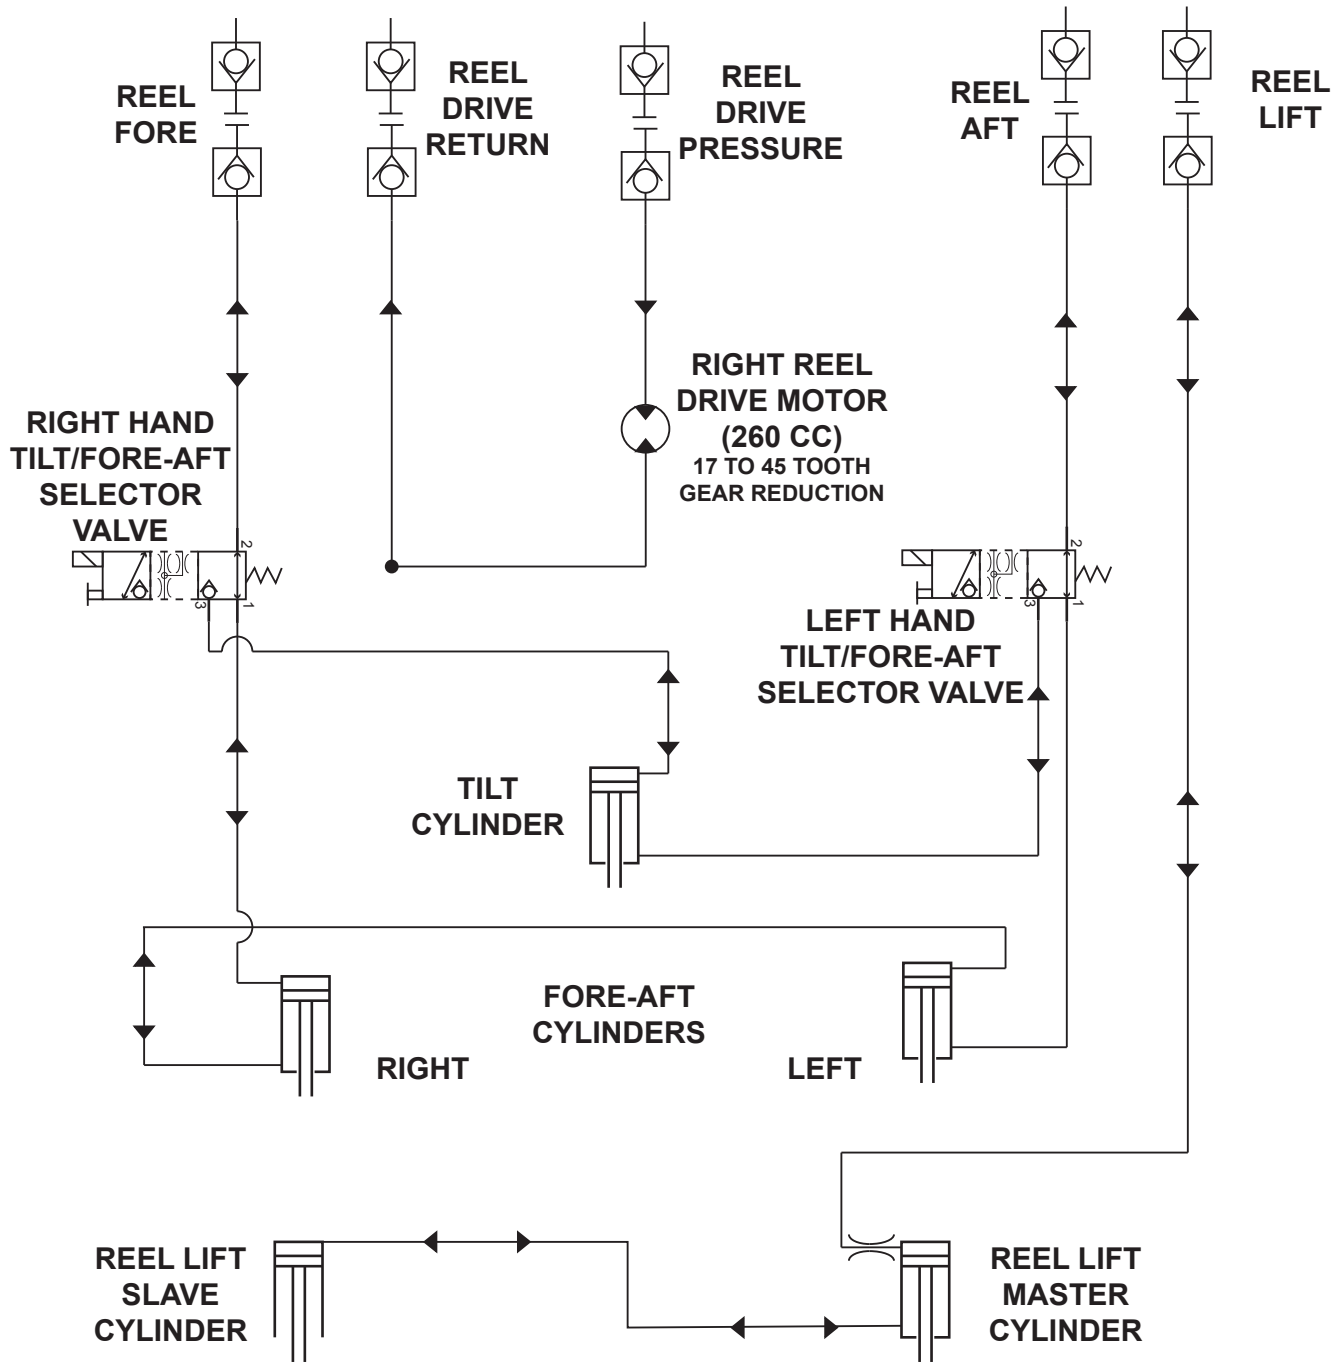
REEL FORE

REEL DRIVE RETURN

REEL DRIVE PRESSURE

REEL AFT

REEL LIFT

RIGHT REEL DRIVE MOTOR (260 CC)
17 TO 45 TOOTH GEAR REDUCTION

RIGHT HAND TILT/FORE-AFT SELECTOR VALVE

2
3
1

2
3
1

LEFT HAND TILT/FORE-AFT SELECTOR VALVE

TILT CYLINDER

FORE-AFT CYLINDERS

RIGHT

LEFT

REEL LIFT SLAVE CYLINDER

REEL LIFT MASTER CYLINDER